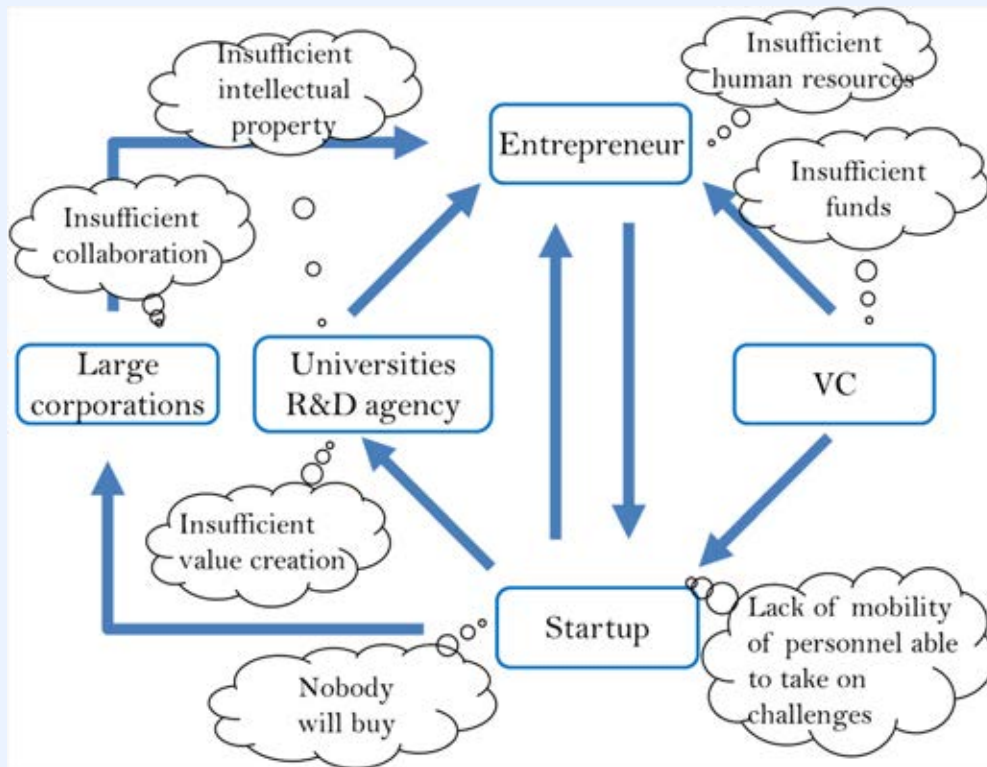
Insufficient intellectual property

Insufficient human resources

Entrepreneur

Insufficient funds

Insufficient collaboration

Large corporations

Universities R&D agency

VC

Insufficient value creation

Startup

Lack of mobility of personnel able to take on challenges

Nobody will buy